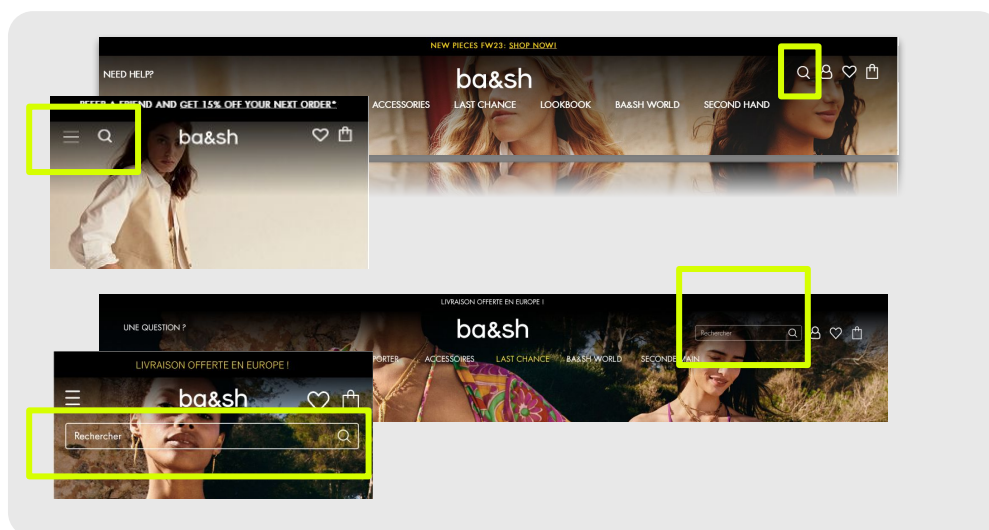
NEW PIECES FW23: SHOP NOW!

NEED HELP?

ba&sh

ACCESSORIES LAST CHANCE LOOKBOOK BA&SH WORLD SECOND HAND

REFER A FRIEND AND GET 15% OFF YOUR NEXT ORDER*

ba&sh

LIVRAISON OFFERTE EN EUROPE !

UNE QUESTION ?

ba&sh

Rechercher

PORTER ACCESSOIRES LAST CHANCE BA&SH WORLD SECONDE MAIN

LIVRAISON OFFERTE EN EUROPE !

ba&sh

Rechercher